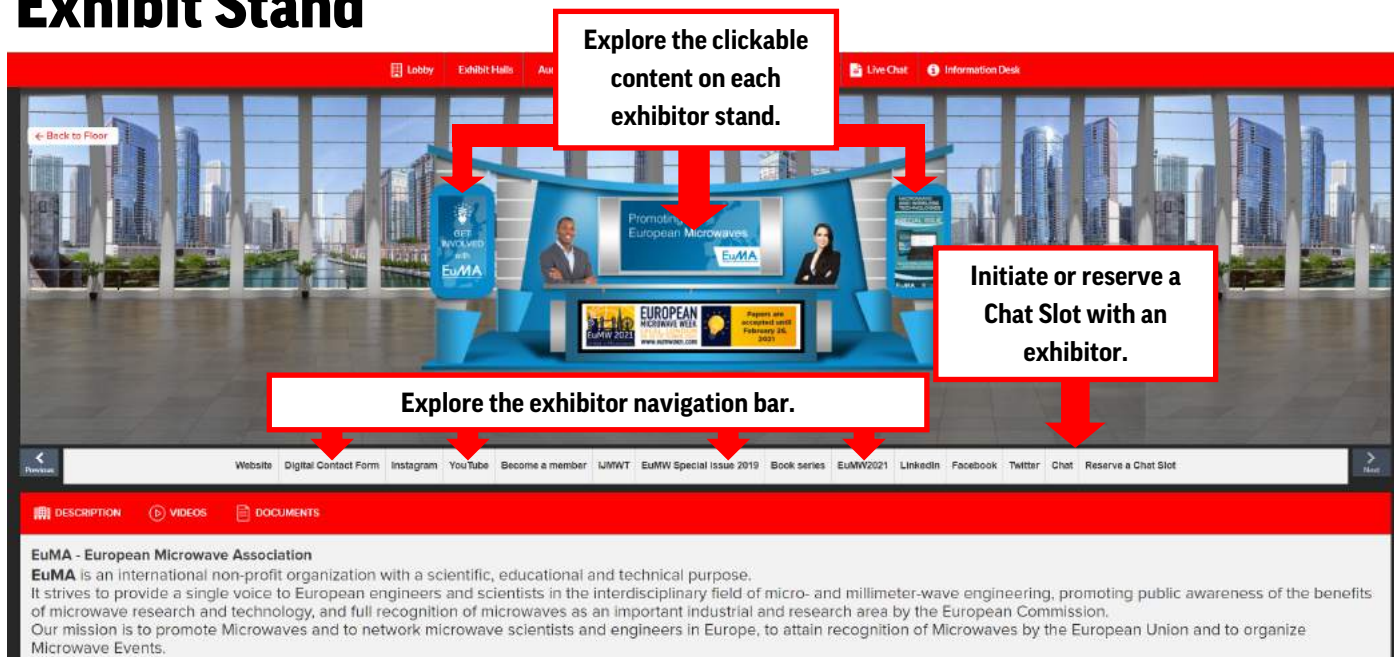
Exhibit Stand

Lobby Exhibit Halls Au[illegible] Live Chat Information Desk

Explore the clickable content on each exhibitor stand.

← Back to Floor

GET INVOLVED with EuMA

Promoting European Microwaves

EuMA

EUROPEAN MICROWAVE WEEK

EuMW 2021

Papers are accepted until February 26, 2021

www.eumweek.com

Initiate or reserve a Chat Slot with an exhibitor.

Explore the exhibitor navigation bar.

Previous

Website Digital Contact Form Instagram YouTube Become a member IJMWT EuMW Special Issue 2019 Book series EuMW2021 LinkedIn Facebook Twitter Chat Reserve a Chat Slot

Next

DESCRIPTION VIDEOS DOCUMENTS

EuMA - European Microwave Association
EuMA is an international non-profit organization with a scientific, educational and technical purpose.
It strives to provide a single voice to European engineers and scientists in the interdisciplinary field of micro- and millimeter-wave engineering, promoting public awareness of the benefits of microwave research and technology, and full recognition of microwaves as an important industrial and research area by the European Commission.
Our mission is to promote Microwaves and to network microwave scientists and engineers in Europe, to attain recognition of Microwaves by the European Union and to organize Microwave Events.